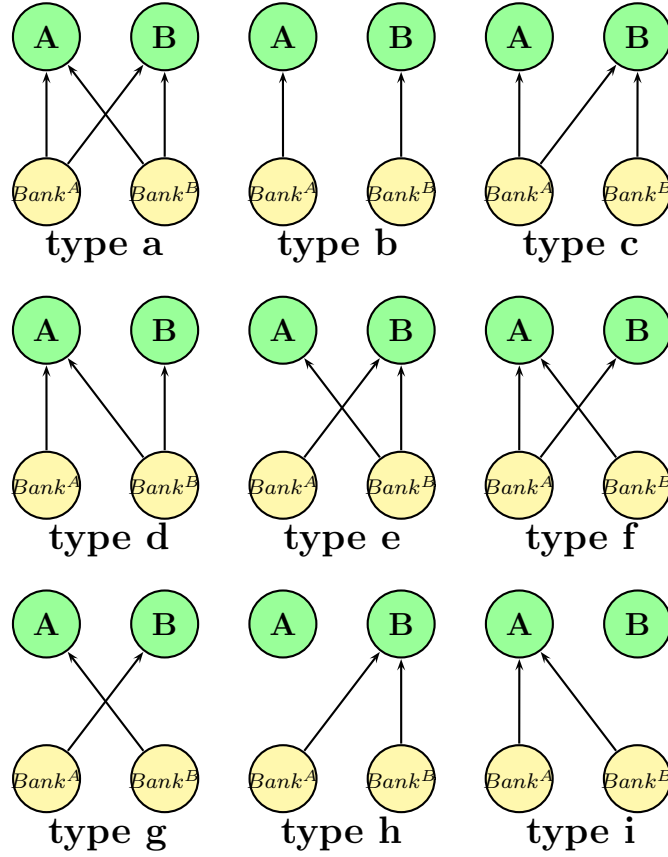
A B $Bank^A$ $Bank^B$ type a

A B $Bank^A$ $Bank^B$ type b

A B $Bank^A$ $Bank^B$ type c

A B $Bank^A$ $Bank^B$ type d

A B $Bank^A$ $Bank^B$ type e

A B $Bank^A$ $Bank^B$ type f

A B $Bank^A$ $Bank^B$ type g

A B $Bank^A$ $Bank^B$ type h

A B $Bank^A$ $Bank^B$ type i